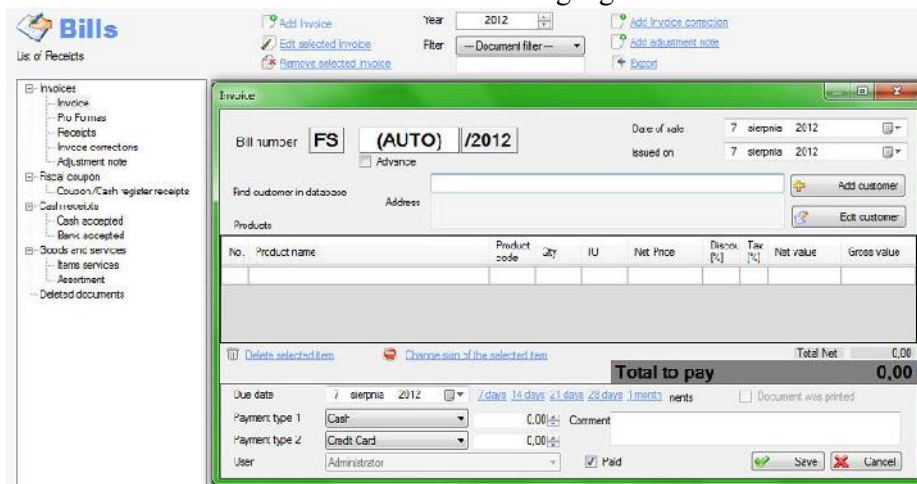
Bills
List of Receipts

Add Invoice
Edit selected Invoice
Remove selected invoice

Year 2012
Filter — Document filter —

Add Invoice correction
Add adjustment note
Export

Invoices
Invoice
Pro Formas
Receipts
Invoice corrections
Adjustment note
Fiscal coupon
Coupon/Cash register receipts
Cash receipts
Cash accepted
Bank accepted
Goods and services
Items services
Assortment
Deleted documents

Invoice

Bill number FS (AUTO) /2012
Advance

Date of sale 7 sierpnia 2012
Issued on 7 sierpnia 2012

Find customer in database
Address
Products

Add customer
Edit customer

| No. | Product name | Product code | Qty | JU | Net Price | Discou [%] | Tax [%] | Net value | Gross value |
|---|---|---|---|---|---|---|---|---|---|
| | | | | | | | | | |

Delete selected item
Change sign of the selected item
Total Net 0,00
Total to pay 0,00

Due date 7 sierpnia 2012
7 days 14 days 21 days 28 days 1 month nents
Document was printed

Payment type 1 Cash 0,00
Comment
Payment type 2 Credit Card 0,00
User Administrator
Paid
Save
Cancel